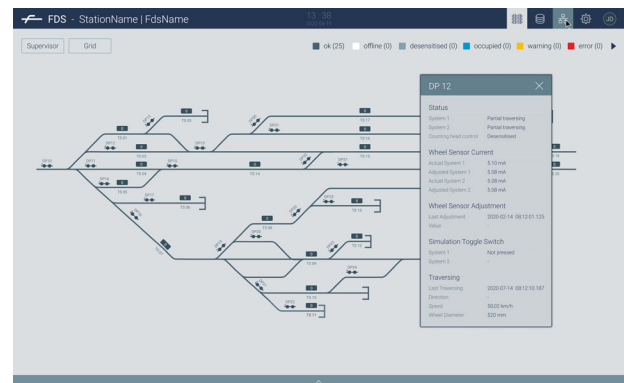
FDS - StationName | FdsName

13:38

JD

Supervisor Grid

ok (25) offline (0) desensitised (0) occupied (0) warning (0) error (0)

DP 12

Status
System 1 Partial traversing
System 2 Partial traversing
Counting head control Desensitised

Wheel Sensor Current
Actual System 1 5.10 mA
Adjusted System 1 5.08 mA
Actual System 2 5.08 mA
Adjusted System 2 5.08 mA

Wheel Sensor Adjustment
Last Adjustment 2020-02-14 08:12:01.125
Value -

Simulation Toggle Switch
System 1 Not pressed
System 2 -

Traversing
Last Traversing 2020-07-14 08:12:10.187
Direction -
Speed 50.02 km/h
Wheel Diameter 520 mm